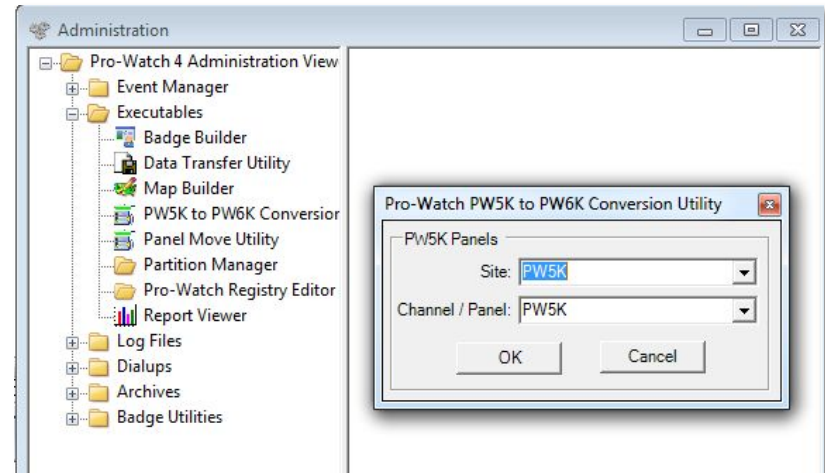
Administration

Pro-Watch 4 Administration View
Event Manager
Executables
Badge Builder
Data Transfer Utility
Map Builder
PW5K to PW6K Conversior
Panel Move Utility
Partition Manager
Pro-Watch Registry Editor
Report Viewer
Log Files
Dialups
Archives
Badge Utilities

Pro-Watch PW5K to PW6K Conversion Utility
PW5K Panels
Site: PW5K
Channel / Panel: PW5K
OK
Cancel